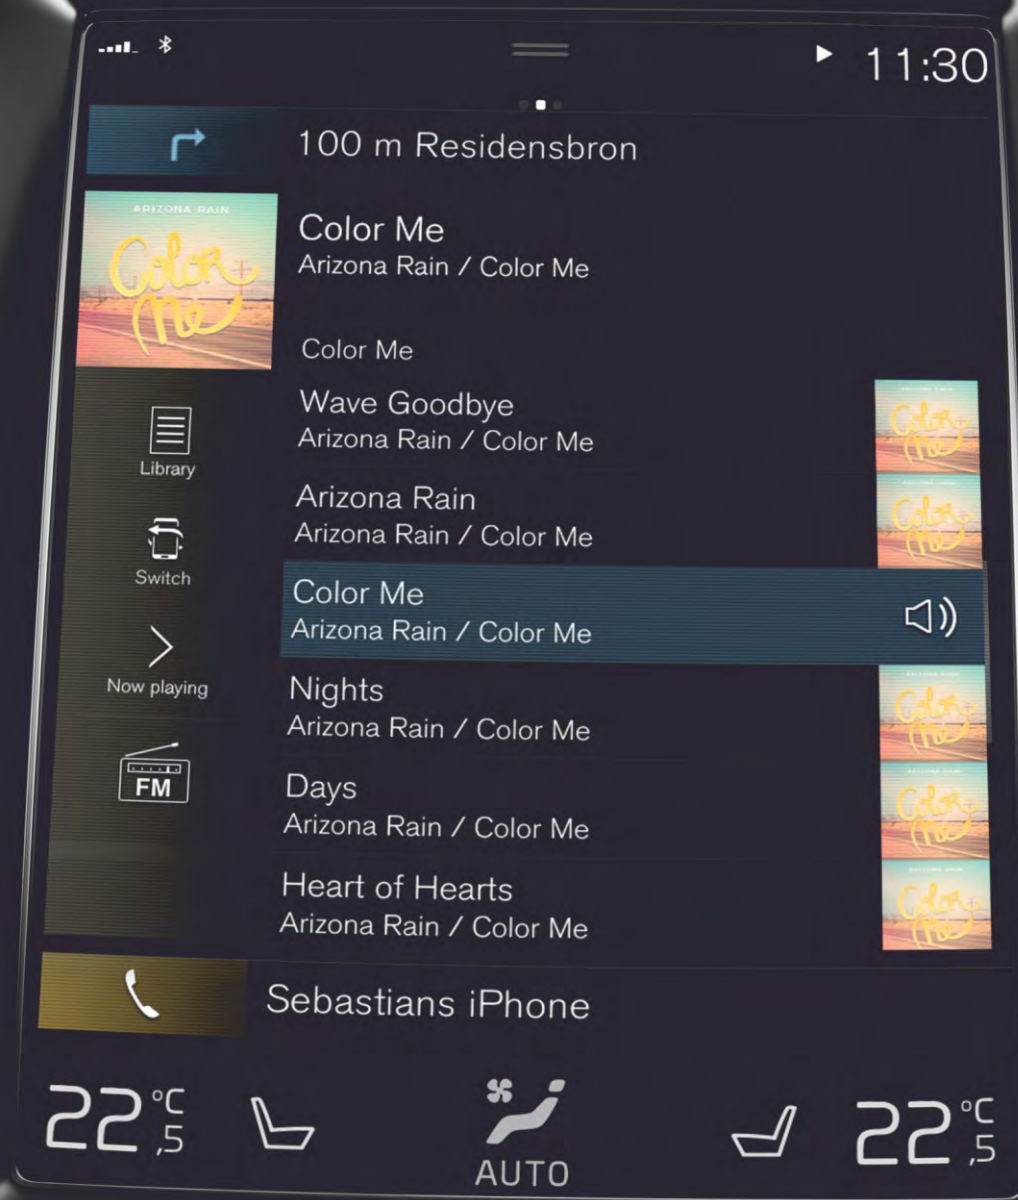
11:30

100 m Residensbron

ARIZONA RAIN
Color Me

Color Me
Arizona Rain / Color Me

Color Me

Wave Goodbye
Arizona Rain / Color Me

Arizona Rain
Arizona Rain / Color Me

Color Me
Arizona Rain / Color Me

Nights
Arizona Rain / Color Me

Days
Arizona Rain / Color Me

Heart of Hearts
Arizona Rain / Color Me

Library

Switch

Now playing

FM

Sebastians iPhone

22 °C ,5

AUTO

22 °C ,5